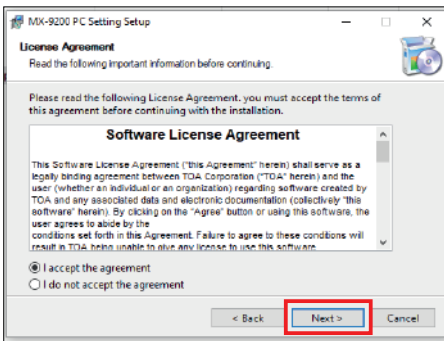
MX-9200 PC Setting Setup

License Agreement
Read the following important information before continuing.

Please read the following License Agreement. you must accept the terms of this agreement before continuing with the installation.

Software License Agreement

This Software License Agreement ("this Agreement" herein) shall serve as a legally binding agreement between TOA Corporation ("TOA" herein) and the user (whether an individual or an organization) regarding software created by TOA and any associated data and electronic documentation (collectively "this software" herein). By clicking on the "Agree" button or using this software, the user agrees to abide by the
conditions set forth in this Agreement. Failure to agree to these conditions will result in TOA being unable to give any license to use this software.

I accept the agreement
I do not accept the agreement

< Back
Next >
Cancel